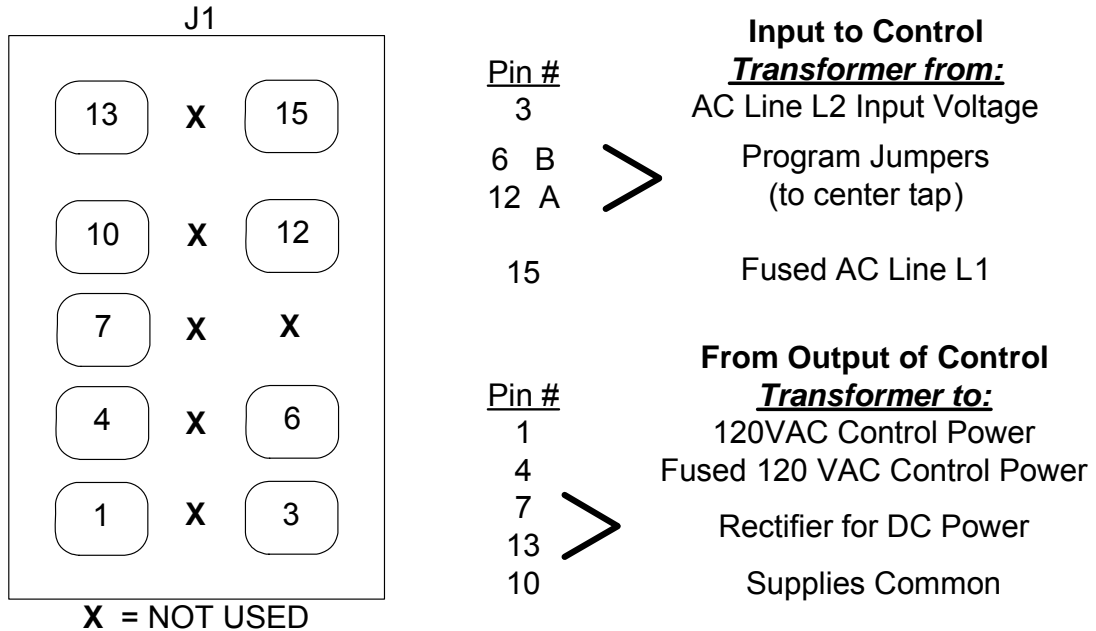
J1

13 X 15

10 X 12

7 X X

4 X 6

1 X 3

X = NOT USED

Input to Control
Transformer from:

| Pin # | |
|---|---|
| 3 | AC Line L2 Input Voltage |
| 6 B | Program Jumpers |
| 12 A | (to center tap) |
| 15 | Fused AC Line L1 |

From Output of Control
Transformer to:

| Pin # | |
|---|---|
| 1 | 120VAC Control Power |
| 4 | Fused 120 VAC Control Power |
| 7 | Rectifier for DC Power |
| 13 | |
| 10 | Supplies Common |